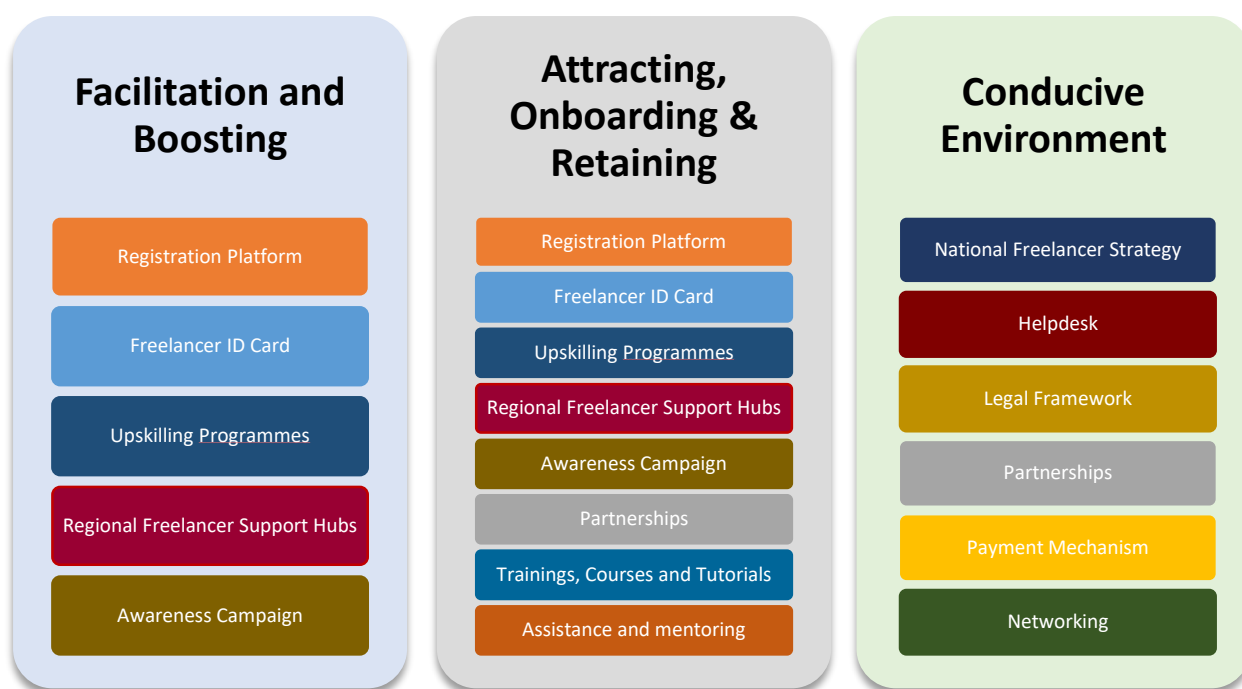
Facilitation and Boosting

Registration Platform

Freelancer ID Card

Upskilling Programmes

Regional Freelancer Support Hubs

Awareness Campaign

Attracting, Onboarding & Retaining

Registration Platform

Freelancer ID Card

Upskilling Programmes

Regional Freelancer Support Hubs

Awareness Campaign

Partnerships

Trainings, Courses and Tutorials

Assistance and mentoring

Conducive Environment

National Freelancer Strategy

Helpdesk

Legal Framework

Partnerships

Payment Mechanism

Networking